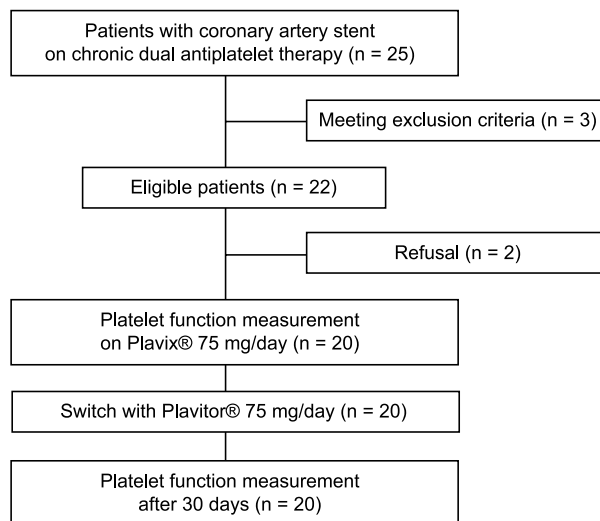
Patients with coronary artery stent on chronic dual antiplatelet therapy (n = 25)

Meeting exclusion criteria (n = 3)

Eligible patients (n = 22)

Refusal (n = 2)

Platelet function measurement on Plavix® 75 mg/day (n = 20)

Switch with Plavitor® 75 mg/day (n = 20)

Platelet function measurement after 30 days (n = 20)